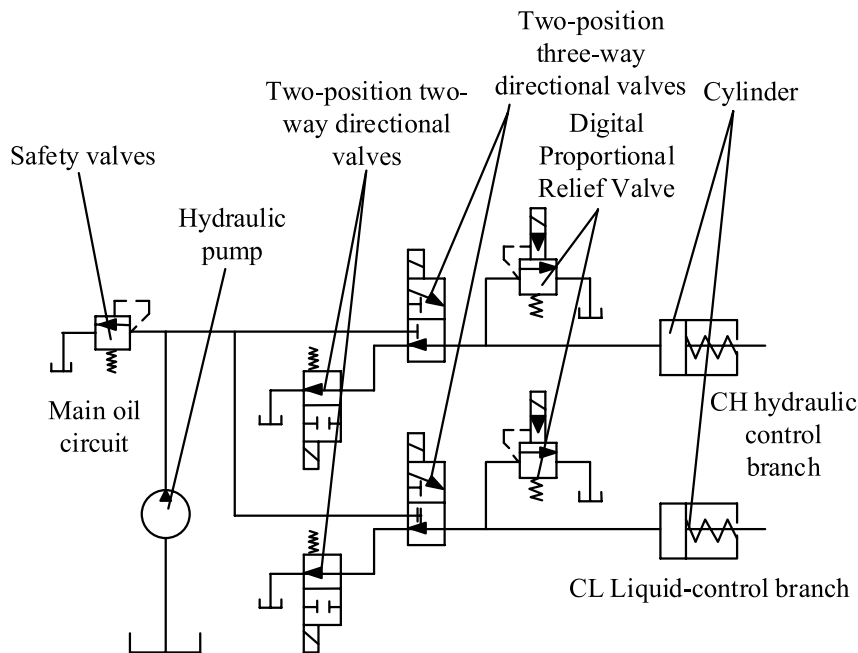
Two-position three-way directional valves

Two-position two-way directional valves

Cylinder

Digital Proportional Relief Valve

Safety valves

Hydraulic pump

Main oil circuit

CH hydraulic control branch

CL Liquid-control branch